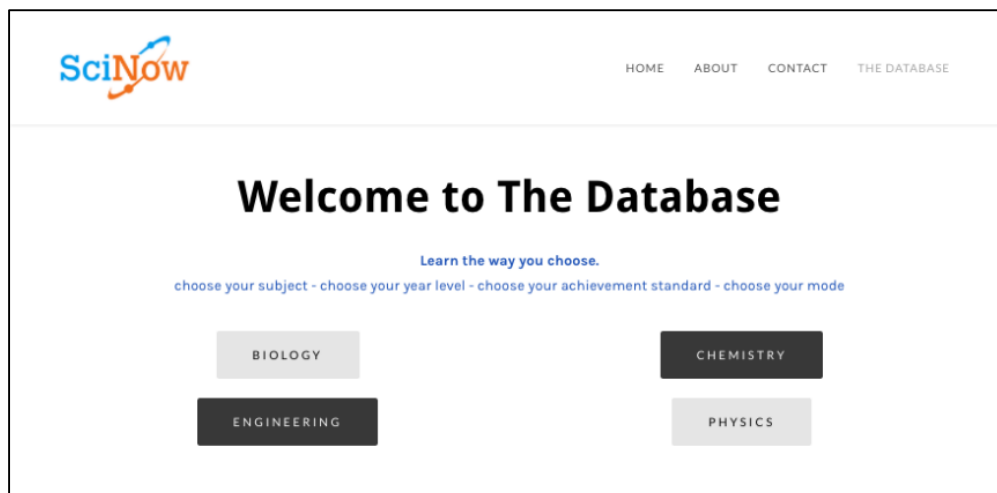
SciNow

HOME ABOUT CONTACT THE DATABASE

Welcome to The Database

Learn the way you choose.

choose your subject - choose your year level - choose your achievement standard - choose your mode

BIOLOGY

CHEMISTRY

ENGINEERING

PHYSICS